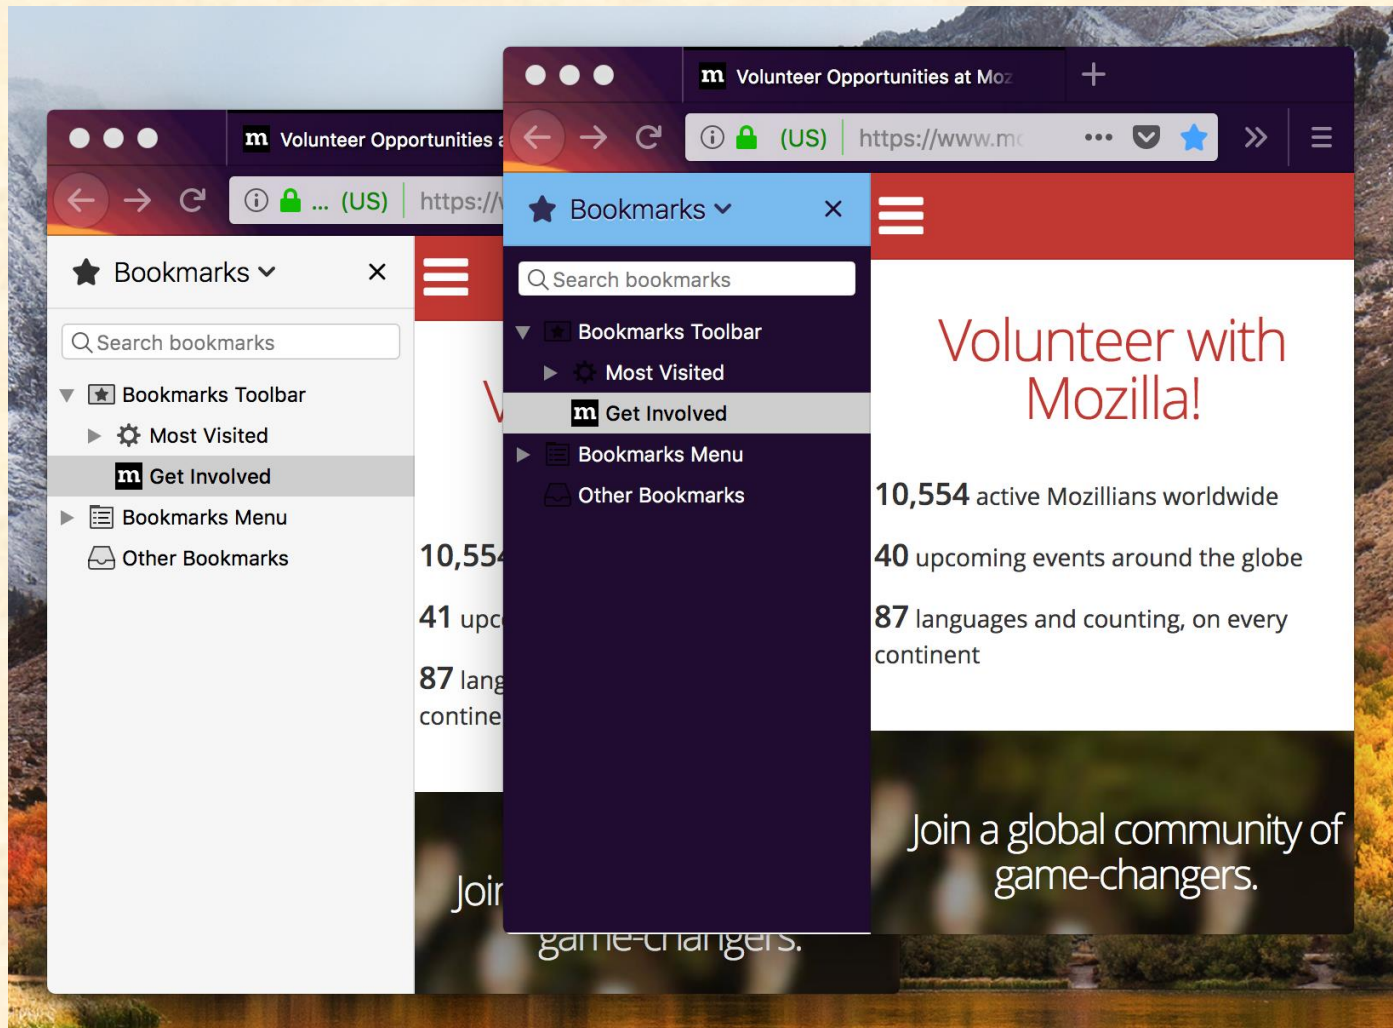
m Volunteer Opportunities a

... (US) https://v

Bookmarks

Search bookmarks

Bookmarks Toolbar

Most Visited

m Get Involved

Bookmarks Menu

Other Bookmarks

V

10,55

41 upc

87 lang

contine

Joi

game-changers.

m Volunteer Opportunities at Moz

+

(US) https://www.m

Bookmarks

Search bookmarks

Bookmarks Toolbar

Most Visited

m Get Involved

Bookmarks Menu

Other Bookmarks

Volunteer with Mozilla!

10,554 active Mozillians worldwide

40 upcoming events around the globe

87 languages and counting, on every continent

Join a global community of game-changers.